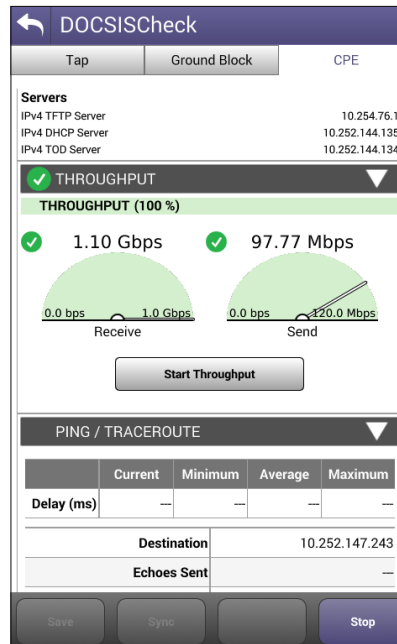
DOCSISCheck

Tap | Ground Block | CPE

Servers
IPv4 TFTP Server 10.254.76.1
IPv4 DHCP Server 10.252.144.135
IPv4 TOD Server 10.252.144.134

THROUGHPUT

THROUGHPUT (100 %)

1.10 Gbps
0.0 bps 1.0 Gbps
Receive

97.77 Mbps
0.0 bps 120.0 Mbps
Send

Start Throughput

PING / TRACEROUTE

| | Current | Minimum | Average | Maximum |
|---|---|---|---|---|
| Delay (ms) | --- | --- | --- | --- |

| Destination | 10.252.147.243 |
|---|---|
| Echoes Sent | --- |

Save Sync Stop